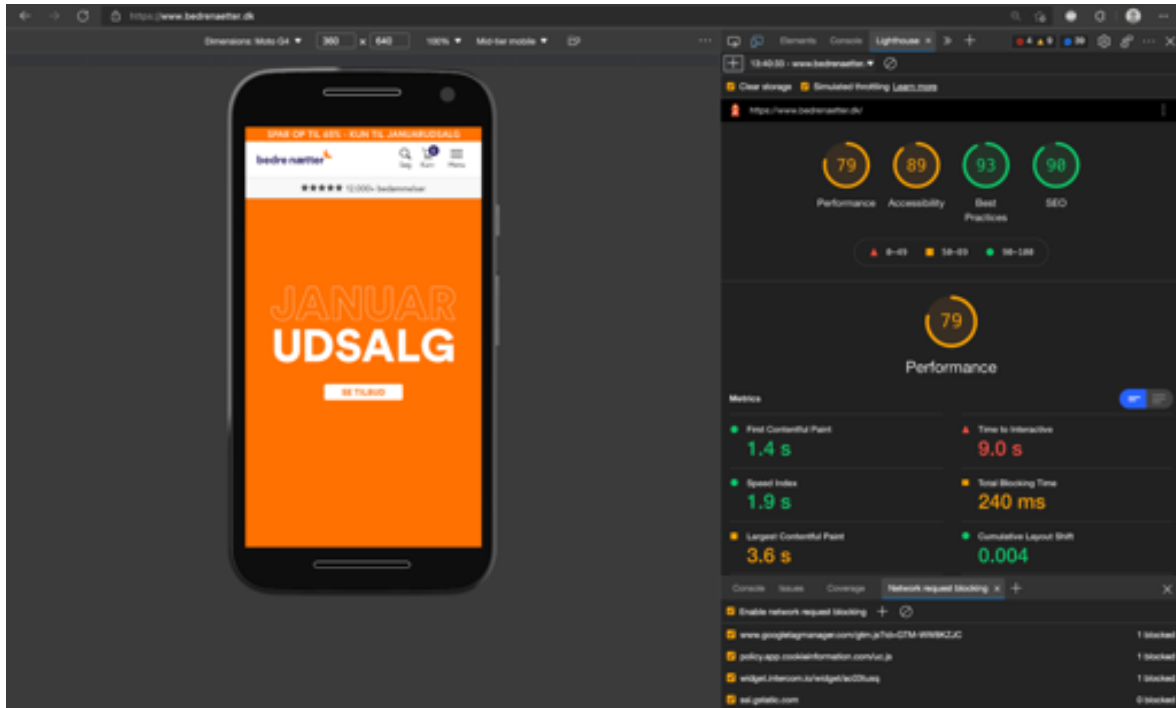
https://www.bedrenaetter.dk

Dimensions: Moto G4 ▼ 360 x 640 100% ▼ Mid-tier mobile ▼

SPAR OP TIL 65% - KUN TIL JANUARUDSALG

bedre nætter Søg Kurv Menu

★★★★★ 12.000+ bedømmelser

JANUAR
UDSALG

SE TILBUD

Elements Console Lighthouse » +

4 9 39

13:40:30 - www.bedrenaetter.▼

Clear storage Simulated throttling Learn more

https://www.bedrenaetter.dk/

79 Performance
89 Accessibility
93 Best Practices
98 SEO

0–49 50–89 90–100

79

Performance

Metrics

First Contentful Paint
1.4 s

Time to Interactive
9.0 s

Speed Index
1.9 s

Total Blocking Time
240 ms

Largest Contentful Paint
3.6 s

Cumulative Layout Shift
0.004

Console Issues Coverage Network request blocking × +

Enable network request blocking

www.googletagmanager.com/gtm.js?id=GTM-WW8KZJC 1 blocked
policy.app.cookieinformation.com/uc.js 1 blocked
widget.intercom.io/widget/ac03lusq 1 blocked
ssl.gstatic.com 0 blocked